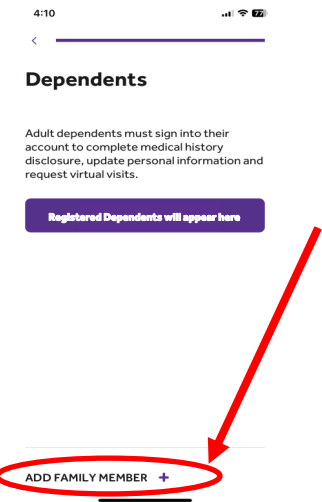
4:10

77

<

Dependents

Adult dependents must sign into their account to complete medical history disclosure, update personal information and request virtual visits.

Registered Dependents will appear here

ADD FAMILY MEMBER +